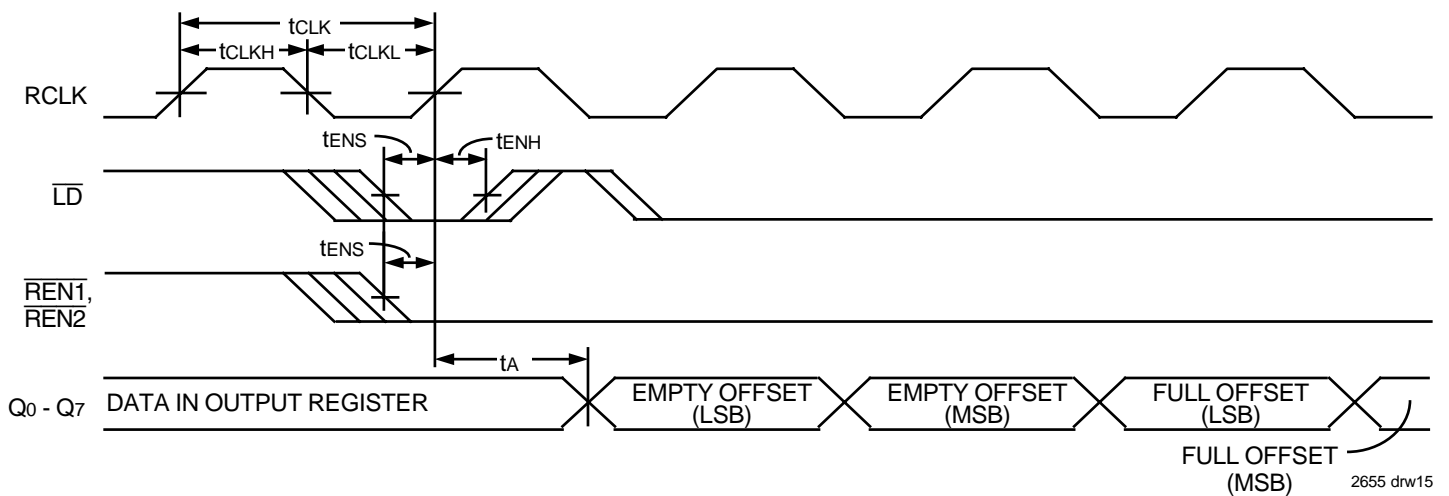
$t_{CLK}$

$t_{CLKH}$

$t_{CLKL}$

RCLK

$t_{ENS}$

$t_{ENH}$

$\overline{LD}$

$t_{ENS}$

$\overline{REN1}$, $\overline{REN2}$

$t_A$

$Q_0$ - $Q_7$

DATA IN OUTPUT REGISTER

EMPTY OFFSET (LSB)

EMPTY OFFSET (MSB)

FULL OFFSET (LSB)

FULL OFFSET (MSB)

2655 drw15